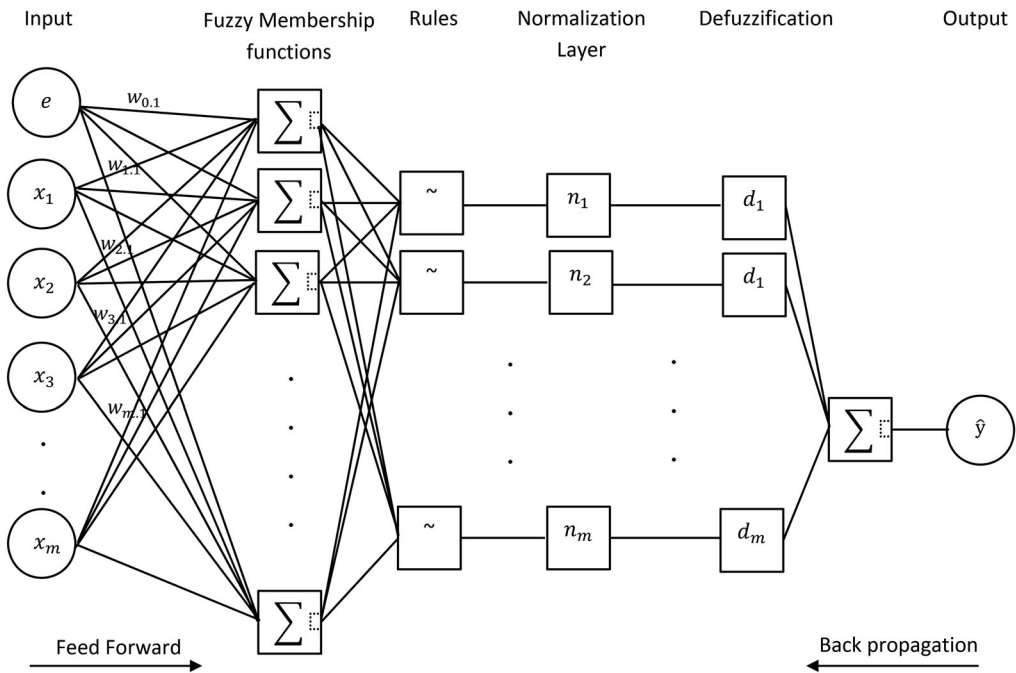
Input

Fuzzy Membership functions

Rules

Normalization Layer

Defuzzification

Output

$e$

$x_1$

$x_2$

$x_3$

.

.

$x_m$

$w_{0.1}$

$w_{1.1}$

$w_{2.1}$

$w_{3.1}$

$w_{m.1}$

$\sum$

$\sum$

$\sum$

.

.

.

.

$\sum$

~

~

~

$n_1$

$n_2$

.

.

.

$n_m$

$d_1$

$d_1$

.

.

.

$d_m$

$\sum$

$\hat{y}$

Feed Forward

Back propagation